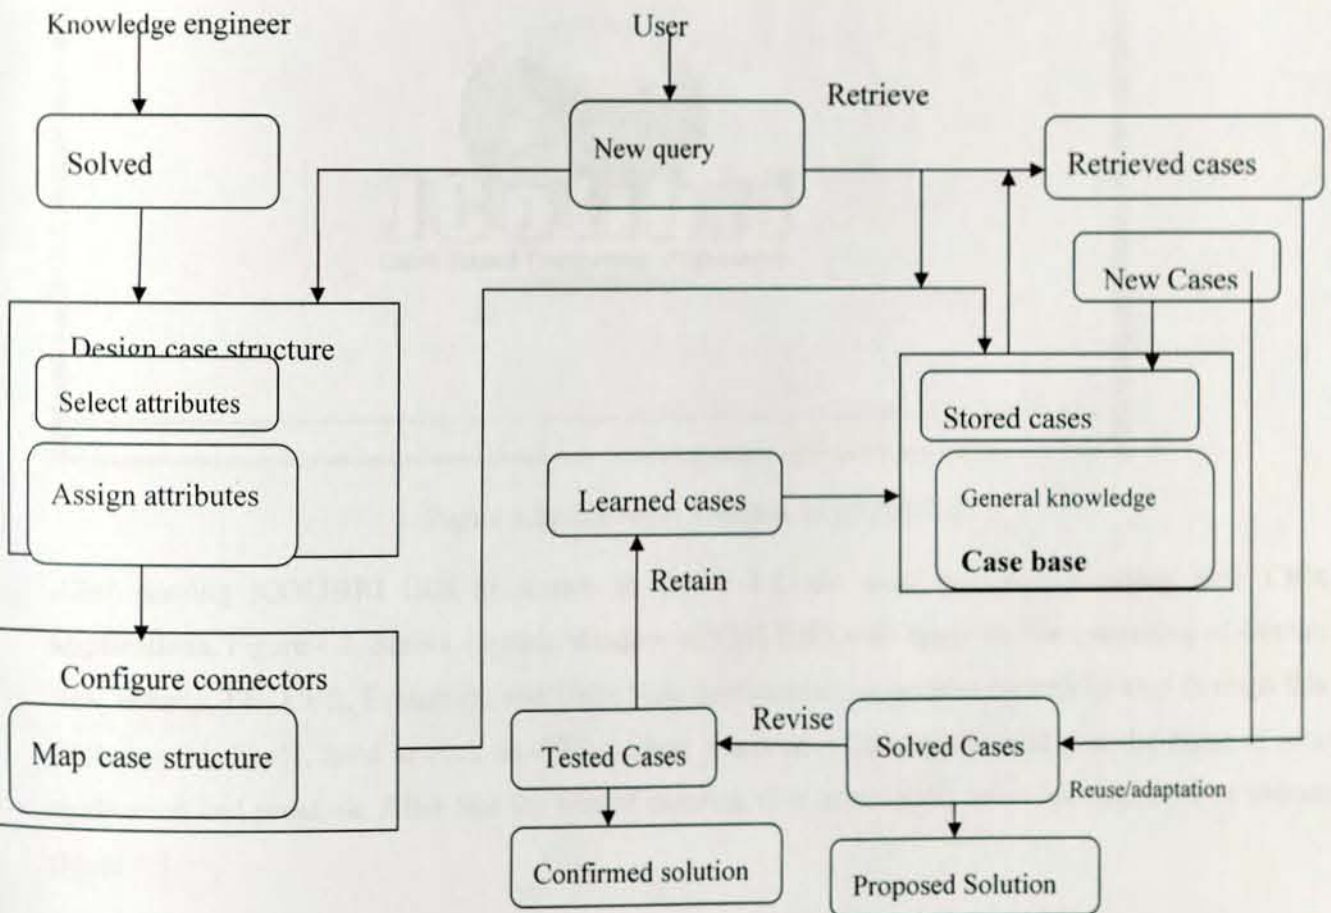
Knowledge engineer

User

Retrieve

Solved

New query

Retrieved cases

New Cases

Design case structure

Select attributes

Assign attributes

Stored cases

General knowledge

Case base

Learned cases

Retain

Configure connectors

Map case structure

Revise

Tested Cases

Solved Cases

Reuse/adaptation

Confirmed solution

Proposed Solution